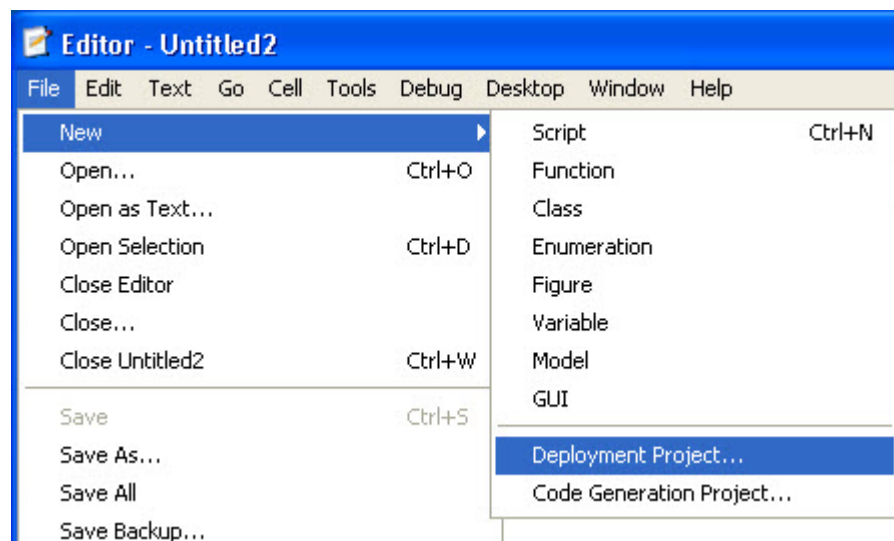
Editor - Untitled2

File Edit Text Go Cell Tools Debug Desktop Window Help

New
Open... Ctrl+O
Open as Text...
Open Selection Ctrl+D
Close Editor
Close...
Close Untitled2 Ctrl+W
Save Ctrl+S
Save As...
Save All
Save Backup...

Script Ctrl+N
Function
Class
Enumeration
Figure
Variable
Model
GUI
Deployment Project...
Code Generation Project...